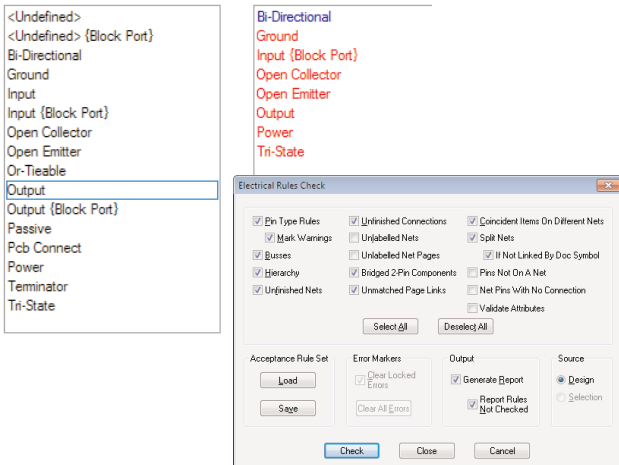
<Undefined>
<Undefined> {Block Port}
Bi-Directional
Ground
Input
Input {Block Port}
Open Collector
Open Emitter
Or-Tieable
Output
Output {Block Port}
Passive
Pcb Connect
Power
Terminator
Tri-State

Bi-Directional
Ground
Input {Block Port}
Open Collector
Open Emitter
Output
Power
Tri-State

Electrical Rules Check

Pin Type Rules
Mark Warnings
Busses
Hierarchy
Unfinished Nets
Unfinished Connections
Unlabelled Nets
Unlabelled Net Pages
Bridged 2-Pin Components
Unmatched Page Links
Coincident Items On Different Nets
Split Nets
If Not Linked By Doc Symbol
Pins Not On A Net
Net Pins With No Connection
Validate Attributes

Select All
Deselect All

Acceptance Rule Set
Load
Save

Error Markers
Clear Locked Errors
Clear All Errors

Output
Generate Report
Report Rules Not Checked

Source
Design
Selection

Check
Close
Cancel